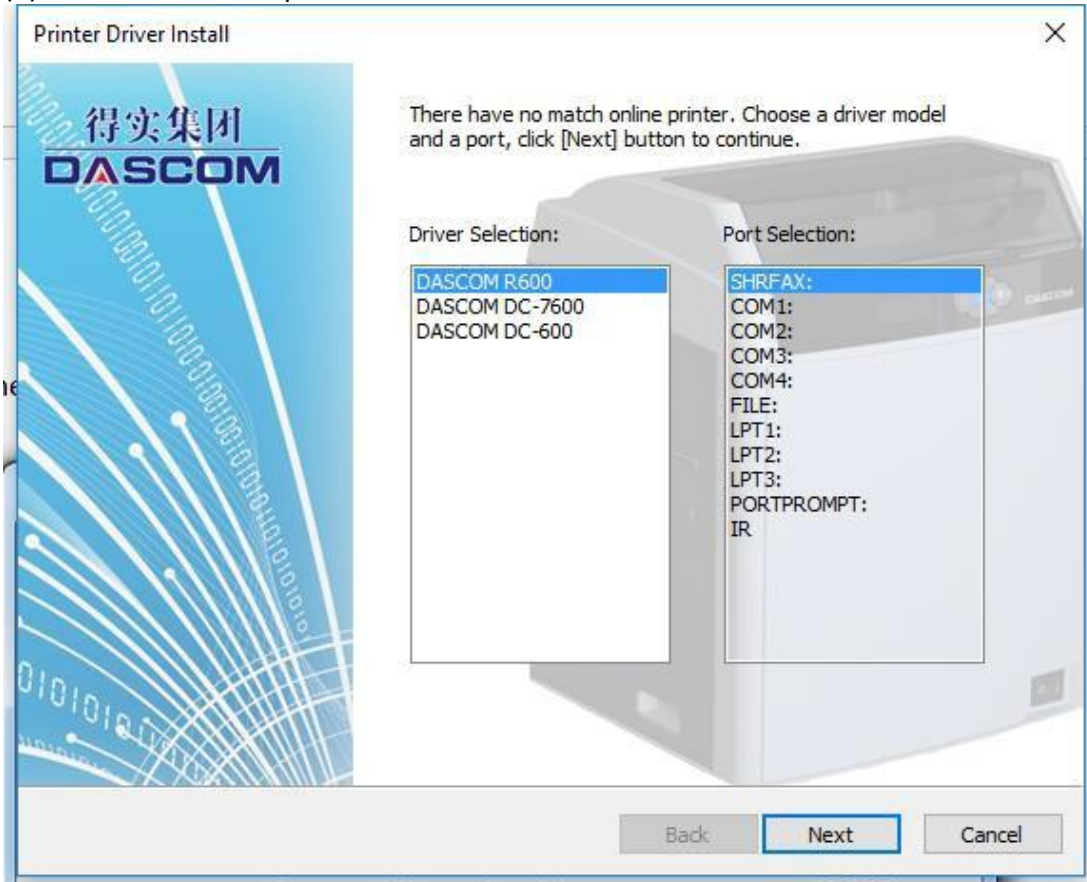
Printer Driver Install

×

得实集团
DASCOM

There have no match online printer. Choose a driver model and a port, click [Next] button to continue.

Driver Selection:

DASCOM R600
DASCOM DC-7600
DASCOM DC-600

Port Selection:

SHRFAX:
COM1:
COM2:
COM3:
COM4:
FILE:
LPT1:
LPT2:
LPT3:
PORTPROMPT:
IR

Back

Next

Cancel